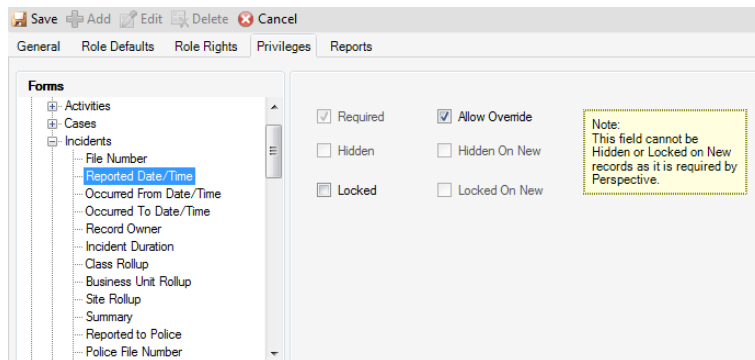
Save Add Edit Delete Cancel

General Role Defaults Role Rights Privileges Reports

Forms

Activities
Cases
Incidents
File Number
Reported Date/Time
Occurred From Date/Time
Occurred To Date/Time
Record Owner
Incident Duration
Class Rollup
Business Unit Rollup
Site Rollup
Summary
Reported to Police
Police File Number

Required
Allow Override
Hidden
Hidden On New
Locked
Locked On New

Note:
This field cannot be Hidden or Locked on New records as it is required by Perspective.